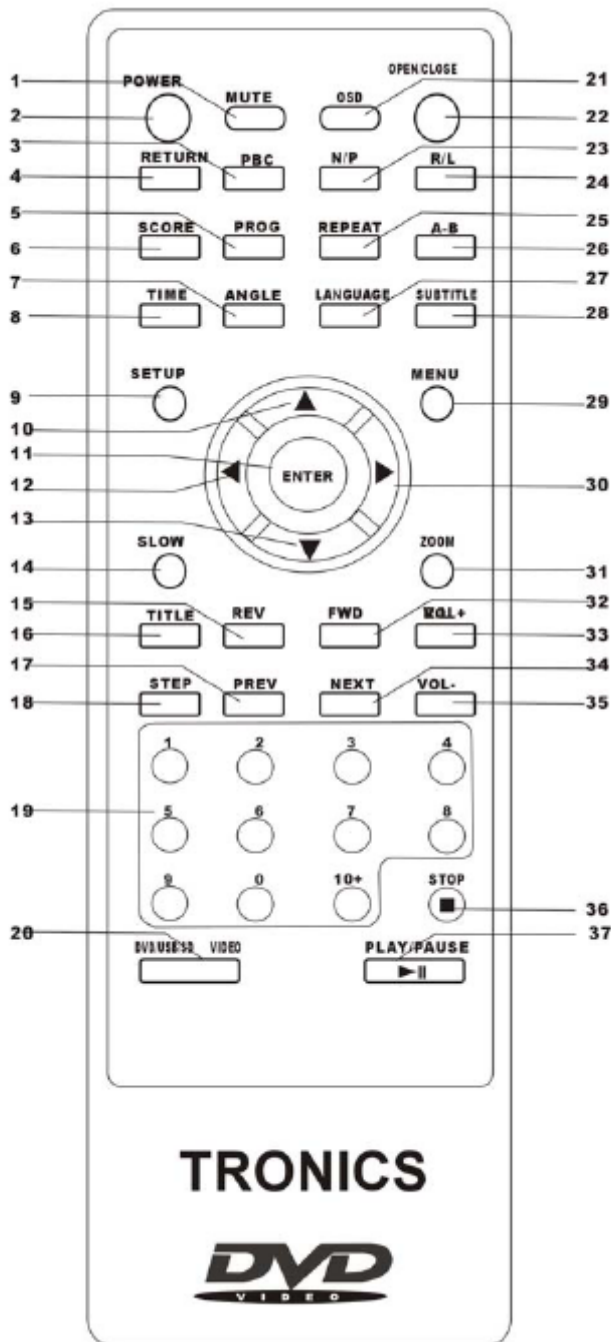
1
POWER
MUTE
OSD
OPEN/CLOSE
21
2
22
3
RETURN
PBC
N/P
R/L
23
4
24
5
SCORE
PROG
REPEAT
A-B
25
6
26
7
TIME
ANGLE
LANGUAGE
SUBTITLE
27
8
28
9
SETUP
MENU
29
10
11
ENTER
12
30
13
SLOW
ZOOM
14
31
15
TITLE
REV
FWD
VOL+
32
16
33
17
STEP
PREV
NEXT
VOL-
34
18
35
1
2
3
4
19
5
6
7
8
9
0
10+
STOP
36
20
DVD/USB/SD VIDEO
PLAY/PAUSE
37
TRONICS
DVD
VIDEO